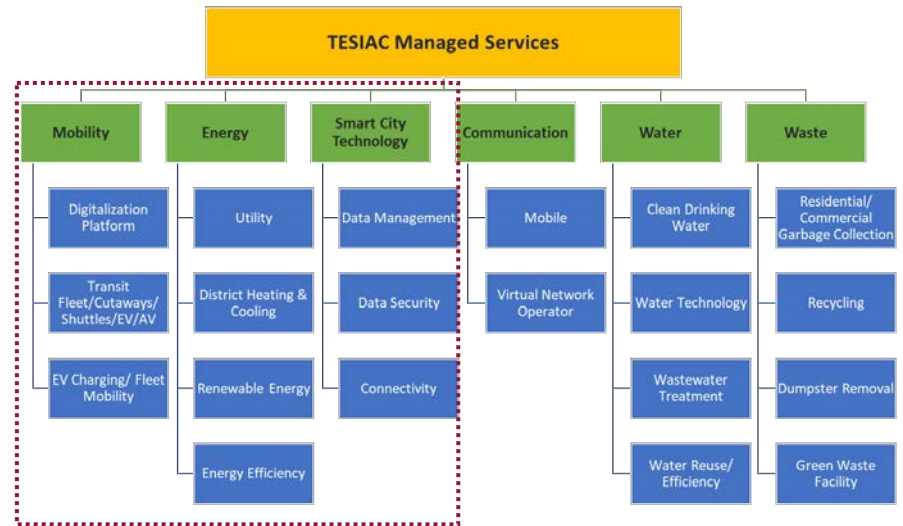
TESIAC Managed Services

Mobility

Digitalization Platform

Transit Fleet/Cutaways/ Shuttles/EV/AV

EV Charging/ Fleet Mobility

Energy

Utility

District Heating & Cooling

Renewable Energy

Energy Efficiency

Smart City Technology

Data Management

Data Security

Connectivity

Communication

Mobile

Virtual Network Operator

Water

Clean Drinking Water

Water Technology

Wastewater Treatment

Water Reuse/ Efficiency

Waste

Residential/ Commercial Garbage Collection

Recycling

Dumpster Removal

Green Waste Facility